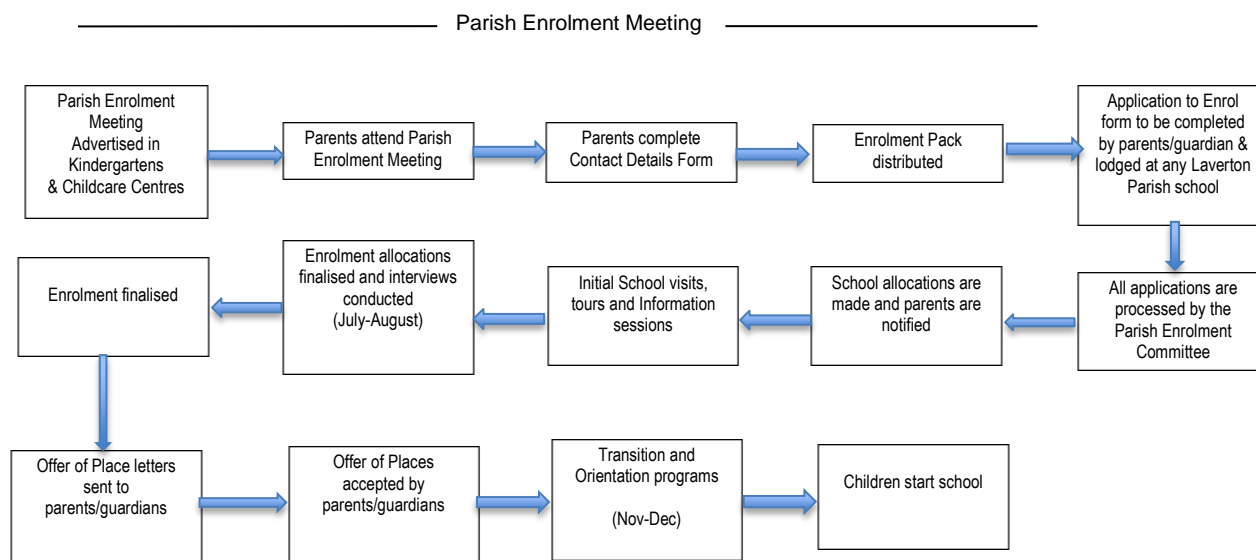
Parish Enrolment Meeting

Parish Enrolment Meeting Advertised in Kindergartens & Childcare Centres

Parents attend Parish Enrolment Meeting

Parents complete Contact Details Form

Enrolment Pack distributed

Application to Enrol form to be completed by parents/guardian & lodged at any Laverton Parish school

All applications are processed by the Parish Enrolment Committee

School allocations are made and parents are notified

Initial School visits, tours and Information sessions

Enrolment allocations finalised and interviews conducted (July-August)

Enrolment finalised

Offer of Place letters sent to parents/guardians

Offer of Places accepted by parents/guardians

Transition and Orientation programs

(Nov-Dec)

Children start school